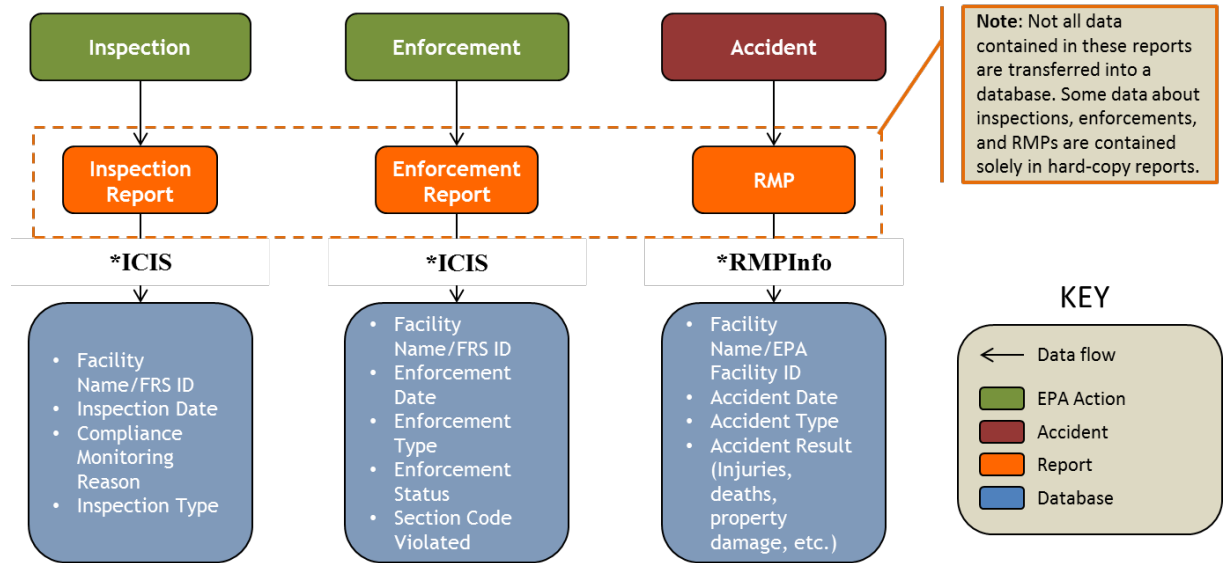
Inspection

Enforcement

Accident

**Note:** Not all data contained in these reports are transferred into a database. Some data about inspections, enforcements, and RMPs are contained solely in hard-copy reports.

Inspection Report

Enforcement Report

RMP

*ICIS

*ICIS

*RMPInfo

- Facility Name/FRS ID
- Inspection Date
- Compliance Monitoring Reason
- Inspection Type

- Facility Name/FRS ID
- Enforcement Date
- Enforcement Type
- Enforcement Status
- Section Code Violated

- Facility Name/EPA Facility ID
- Accident Date
- Accident Type
- Accident Result (Injuries, deaths, property damage, etc.)

KEY

Data flow

EPA Action

Accident

Report

Database